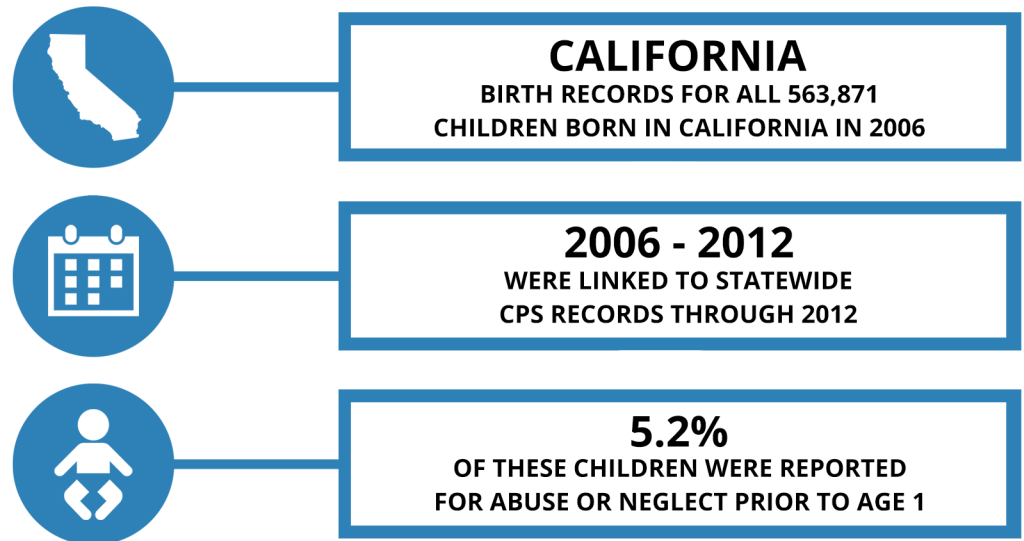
CALIFORNIA
BIRTH RECORDS FOR ALL 563,871 CHILDREN BORN IN CALIFORNIA IN 2006

2006 - 2012
WERE LINKED TO STATEWIDE CPS RECORDS THROUGH 2012

5.2%
OF THESE CHILDREN WERE REPORTED FOR ABUSE OR NEGLECT PRIOR TO AGE 1